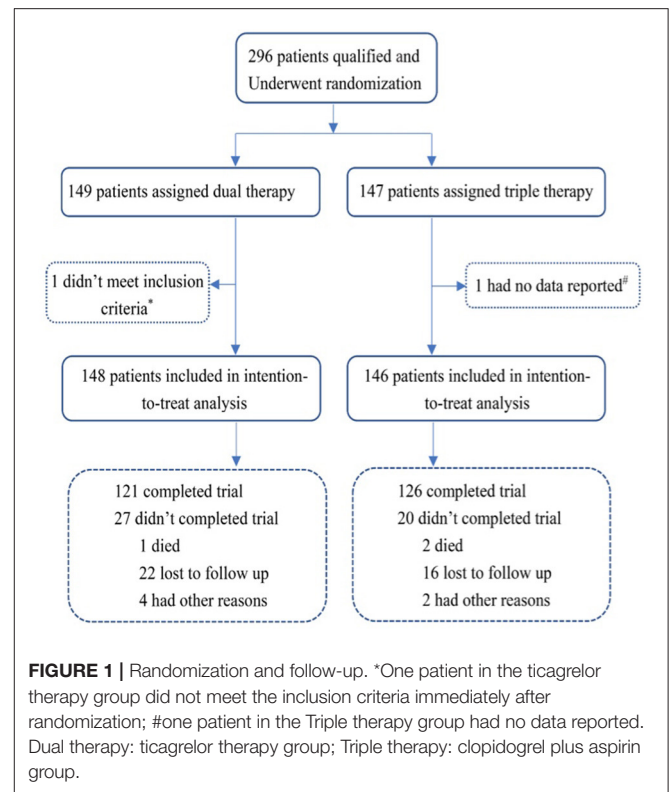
296 patients qualified and Underwent randomization

149 patients assigned dual therapy

147 patients assigned triple therapy

1 didn't meet inclusion criteria*

1 had no data reported#

148 patients included in intention-to-treat analysis

146 patients included in intention-to-treat analysis

121 completed trial
27 didn't completed trial
1 died
22 lost to follow up
4 had other reasons

126 completed trial
20 didn't completed trial
2 died
16 lost to follow up
2 had other reasons

**FIGURE 1 |** Randomization and follow-up. *One patient in the ticagrelor therapy group did not meet the inclusion criteria immediately after randomization; #one patient in the Triple therapy group had no data reported. Dual therapy: ticagrelor therapy group; Triple therapy: clopidogrel plus aspirin group.